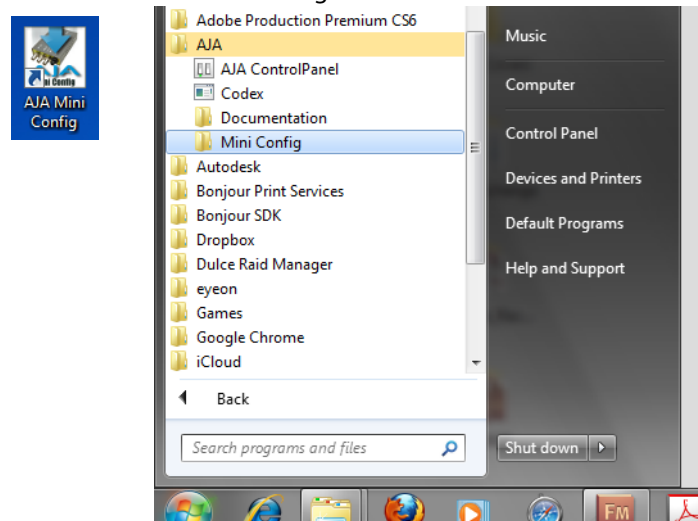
AJA Mini Config

Adobe Production Premium CS6
AJA
AJA ControlPanel
Codex
Documentation
Mini Config
Autodesk
Bonjour Print Services
Bonjour SDK
Dropbox
Dulce Raid Manager
eyeon
Games
Google Chrome
iCloud

Back

Search programs and files

Music
Computer
Control Panel
Devices and Printers
Default Programs
Help and Support

Shut down

FM